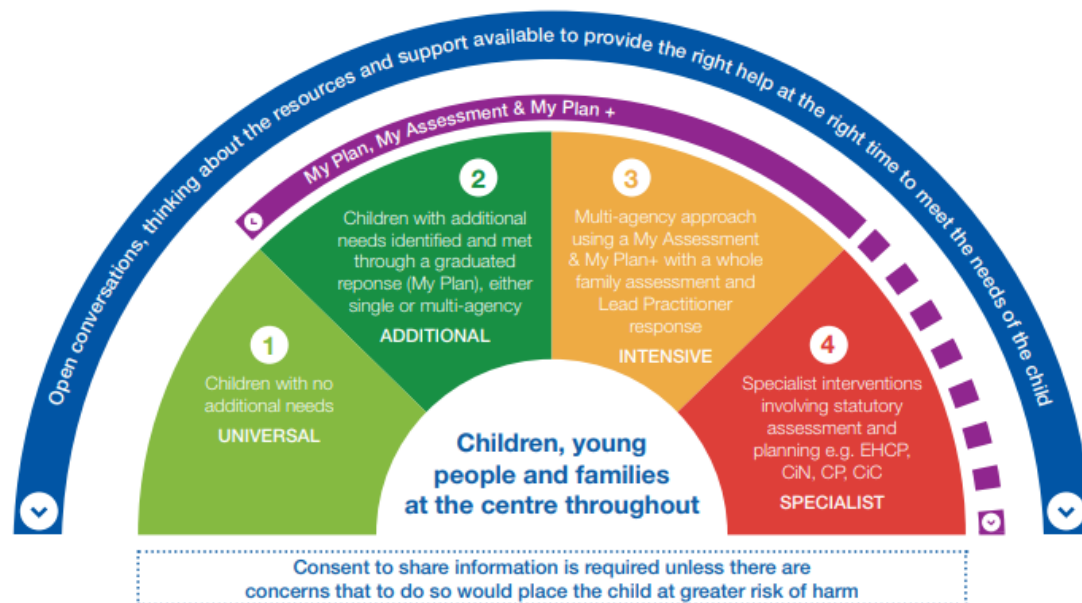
Open conversations, thinking about the resources and support available to provide the right help at the right time to meet the needs of the child

My Plan, My Assessment & My Plan +

1
Children with no additional needs
UNIVERSAL

2
Children with additional needs identified and met through a graduated reponse (My Plan), either single or multi-agency
ADDITIONAL

3
Multi-agency approach using a My Assessment & My Plan+ with a whole family assessment and Lead Practitioner response
INTENSIVE

4
Specialist interventions involving statutory assessment and planning e.g. EHCP, CiN, CP, CiC
SPECIALIST

Children, young people and families at the centre throughout

Consent to share information is required unless there are concerns that to do so would place the child at greater risk of harm